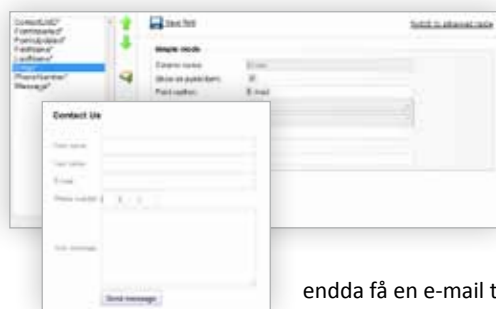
ContactUsID*
FormInserted*
FormUpdated*
FirstName*
LastName*
Email*
PhoneNumber*
Message*

Save field

Switch to advanced mode

Simple mode

Column name: Email

Show on public form: ☑

Field caption: E-mail

Contact Us

First name:

Last name:

E-mail:

Phone number:

Your message:

Send message

endda få en e-mail t